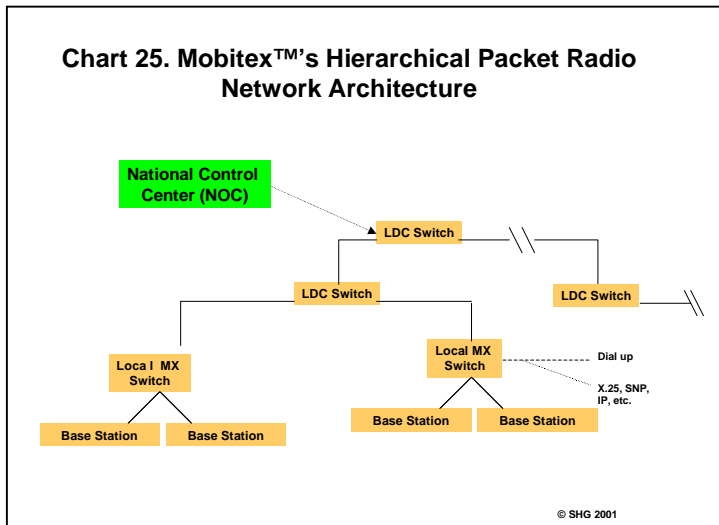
Chart 25. Mobitex™'s Hierarchical Packet Radio Network Architecture

National Control Center (NOC)

LDC Switch

LDC Switch

LDC Switch

Loca l MX Switch

Local MX Switch

Dial up

X.25, SNP, IP, etc.

Base Station

Base Station

Base Station

Base Station

© SHG 2001